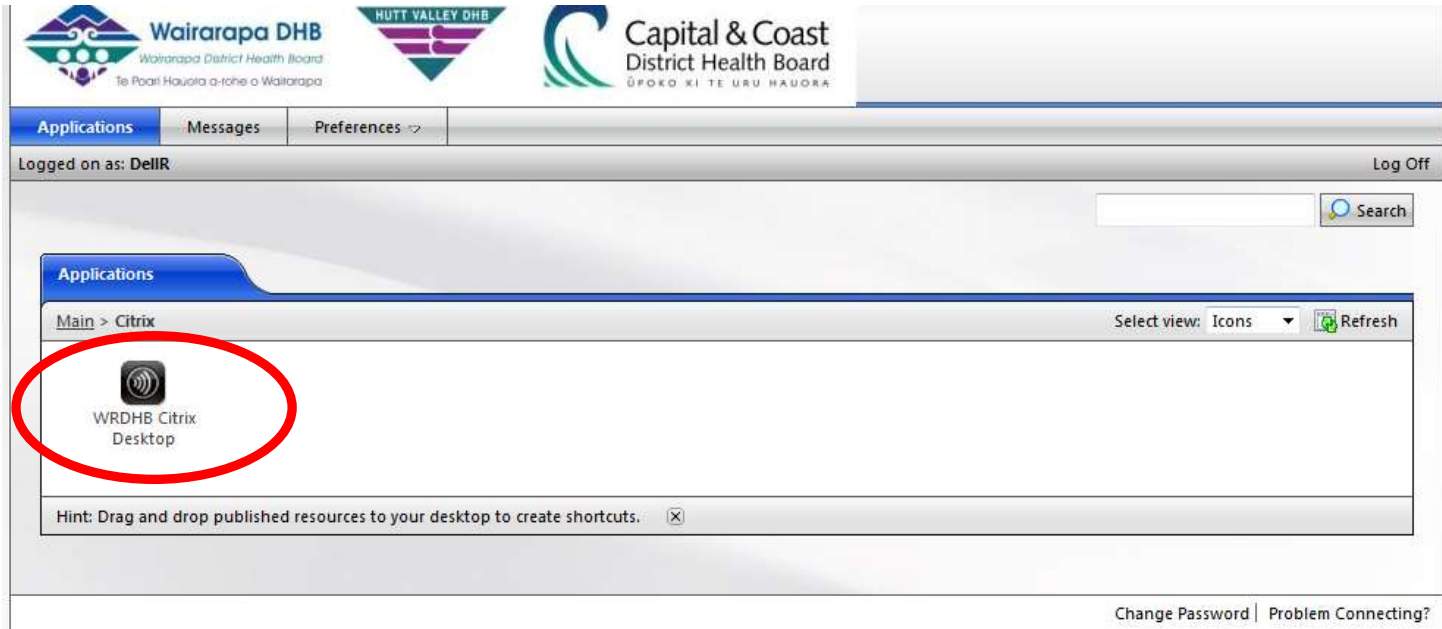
Wairarapa DHB
Wairarapa District Health Board
Te Poari Hauora a-rohe o Wairarapa

HUTT VALLEY DHB

Capital & Coast
District Health Board
ŪPOKO KI TE URU HAUORA

Applications | Messages | Preferences

Logged on as: DellR

Log Off

Search

Applications

Main > Citrix

Select view: Icons

Refresh

WRDHB Citrix Desktop

Hint: Drag and drop published resources to your desktop to create shortcuts.

Change Password | Problem Connecting?